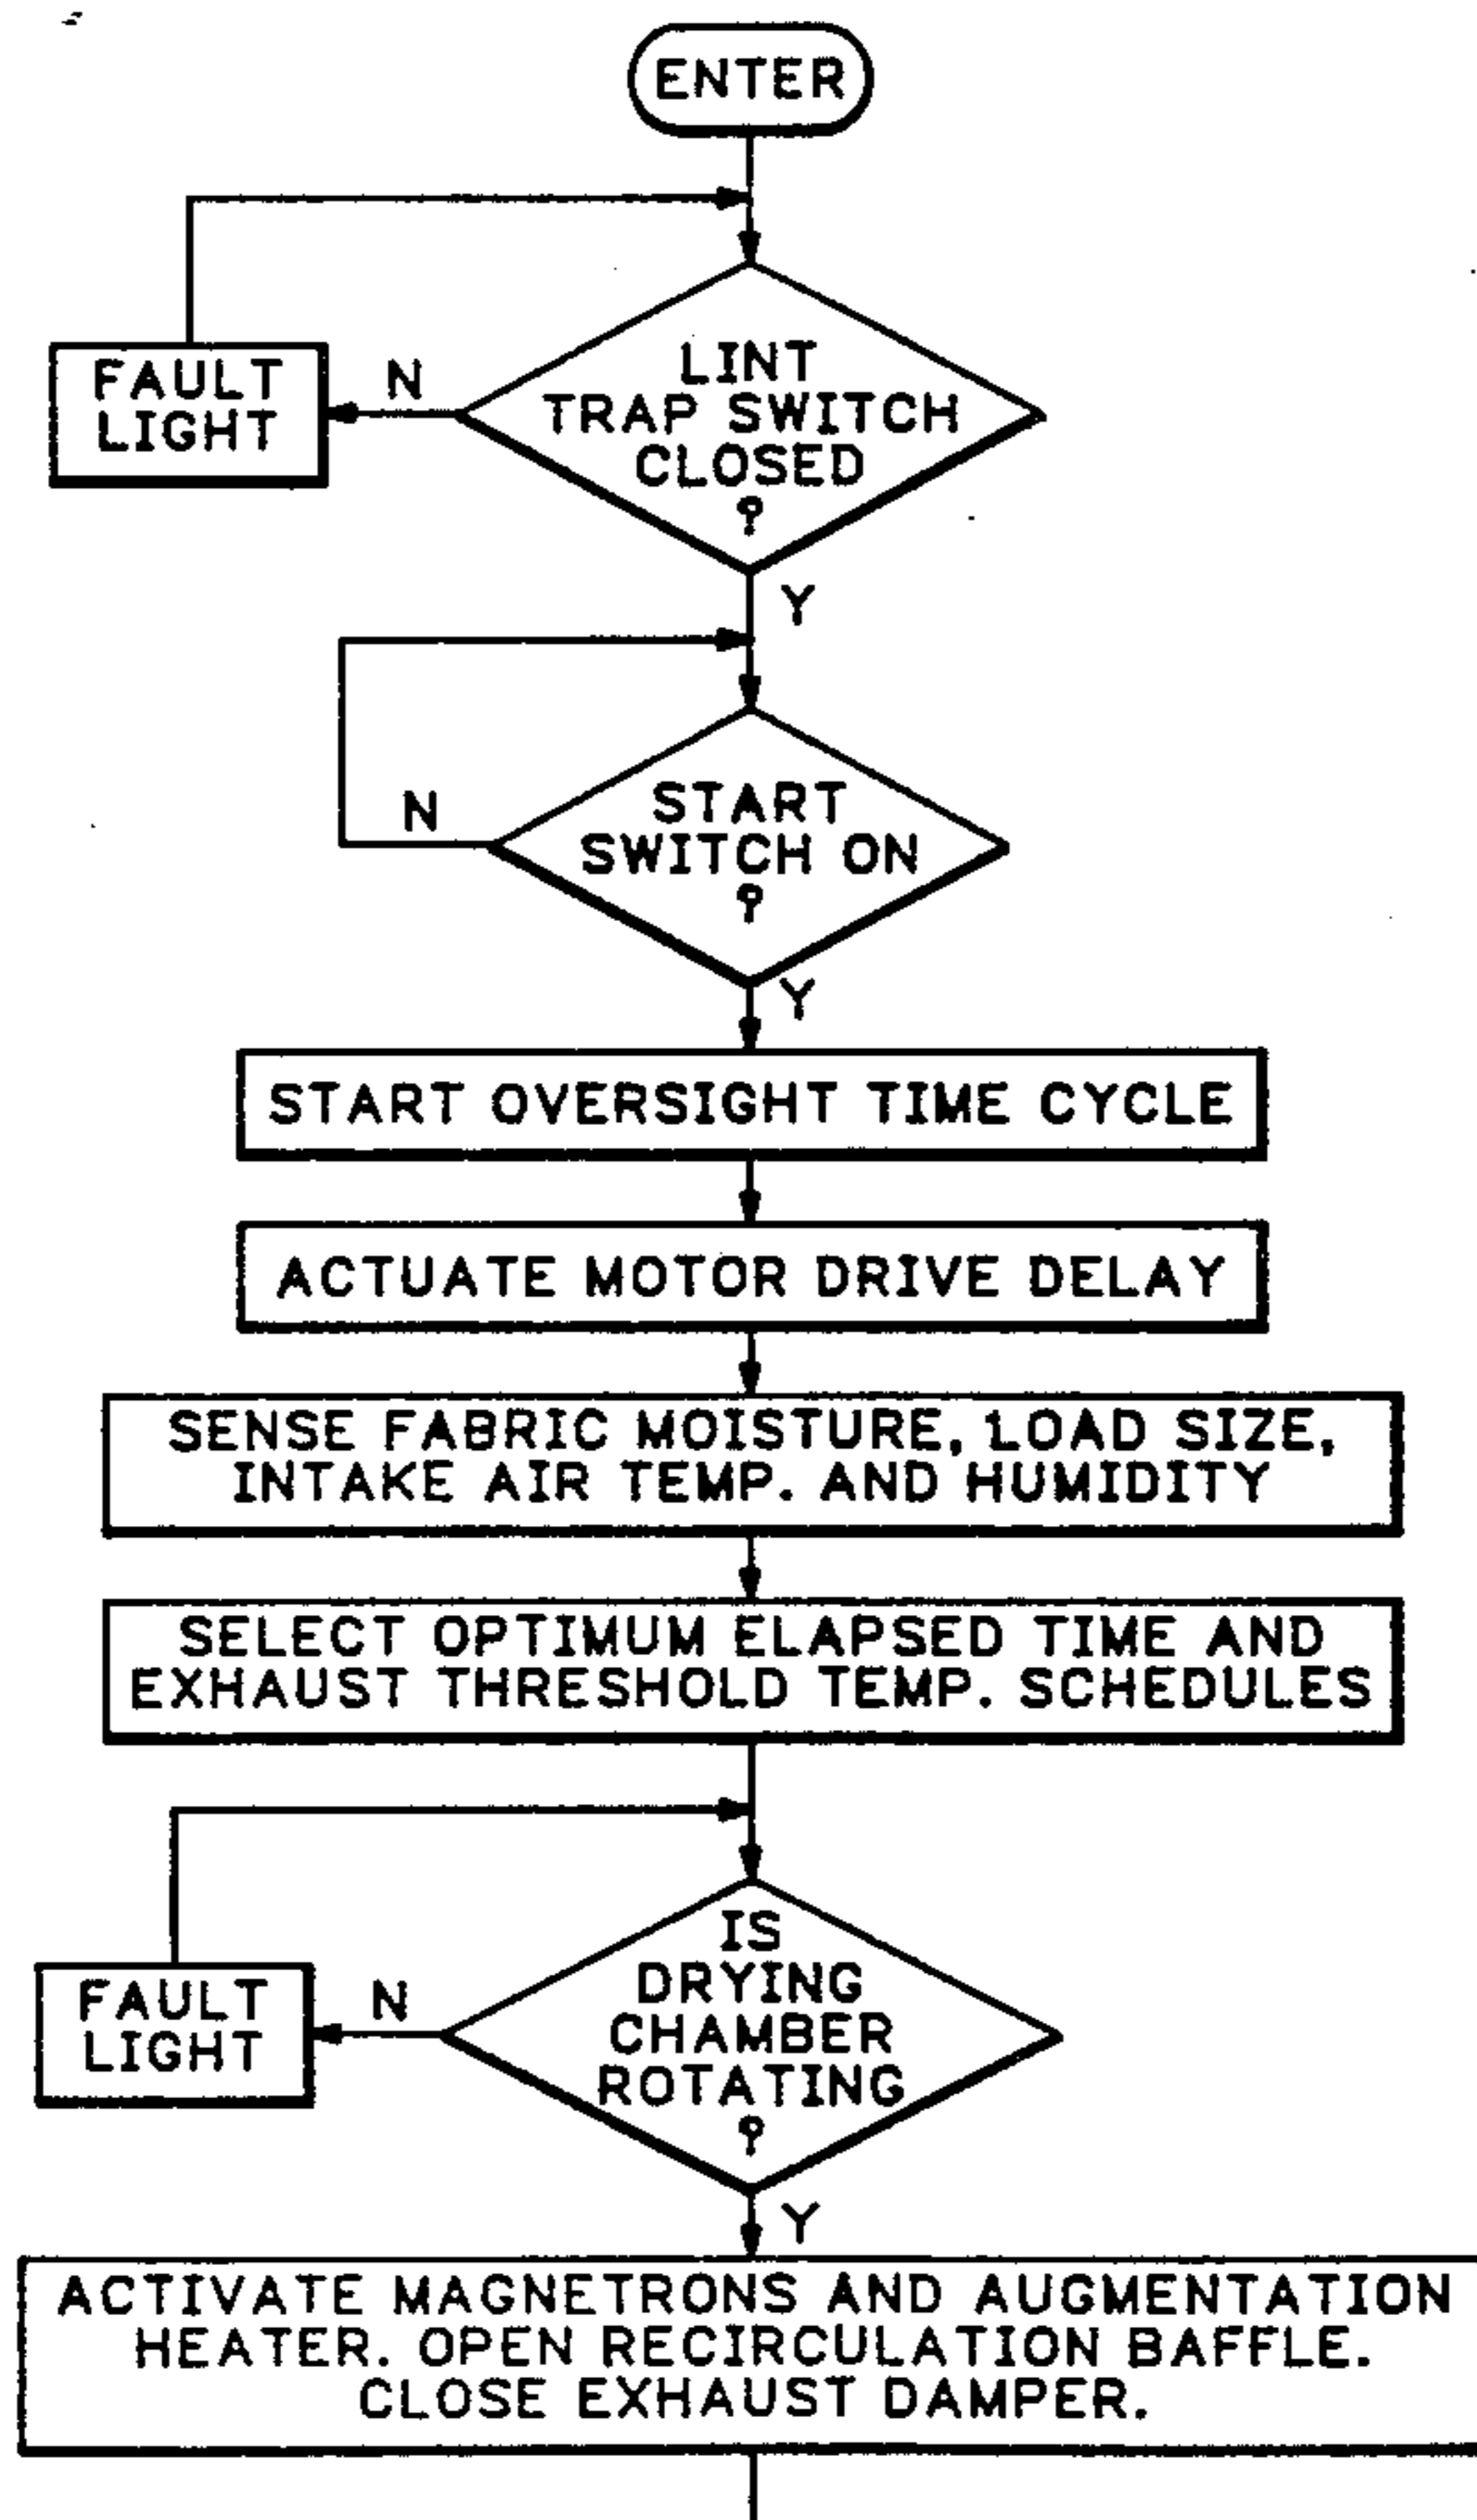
ENTER

FAULT LIGHT

N

LINT TRAP SWITCH CLOSED ?

Y

N

START SWITCH ON ?

Y

START OVERSIGHT TIME CYCLE

ACTUATE MOTOR DRIVE DELAY

SENSE FABRIC MOISTURE, LOAD SIZE, INTAKE AIR TEMP. AND HUMIDITY

SELECT OPTIMUM ELAPSED TIME AND EXHAUST THRESHOLD TEMP. SCHEDULES

FAULT LIGHT

N

IS DRYING CHAMBER ROTATING ?

Y

ACTIVATE MAGNETRONS AND AUGMENTATION HEATER. OPEN RECIRCULATION BAFFLE. CLOSE EXHAUST DAMPER.